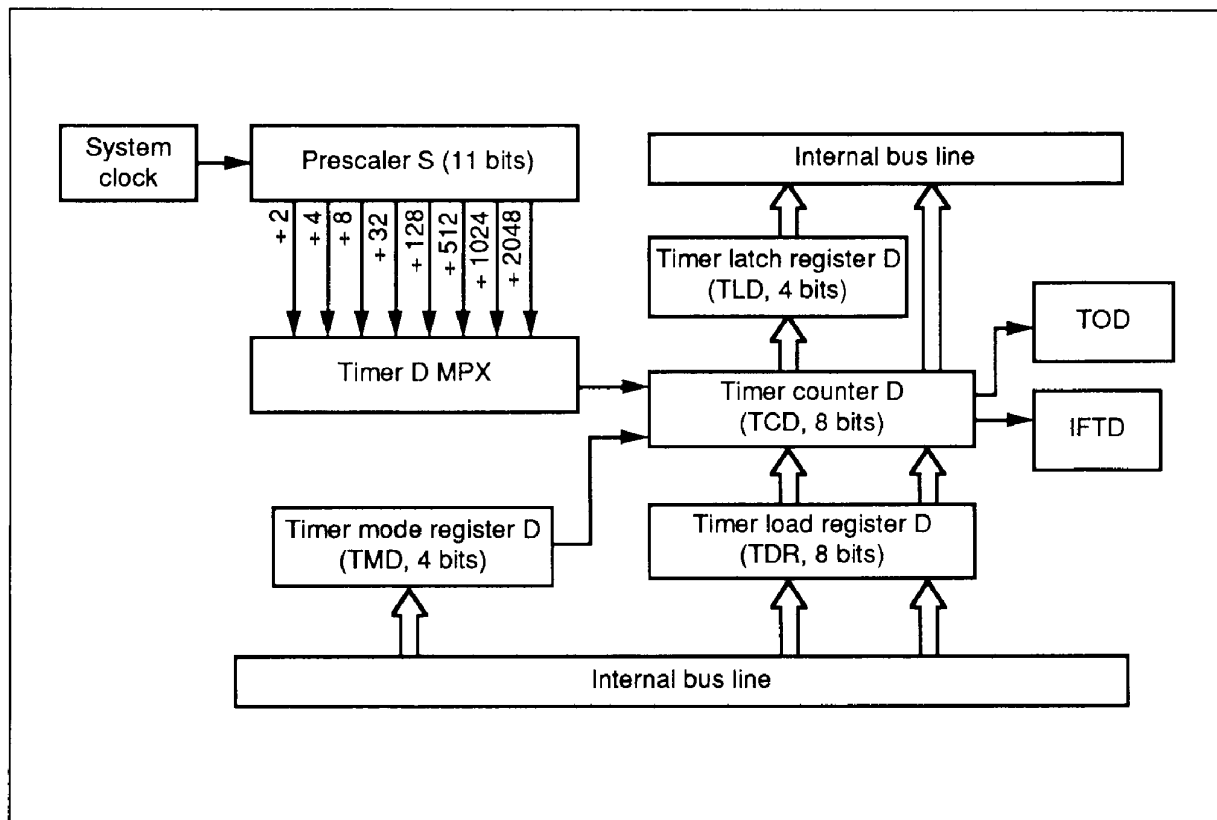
System clock

Prescaler S (11 bits)

+ 2
+ 4
+ 8
+ 32
+ 128
+ 512
+ 1024
+ 2048

Timer D MPX

Internal bus line

Timer latch register D (TLD, 4 bits)

TOD

Timer counter D (TCD, 8 bits)

IFTD

Timer mode register D (TMD, 4 bits)

Timer load register D (TDR, 8 bits)

Internal bus line